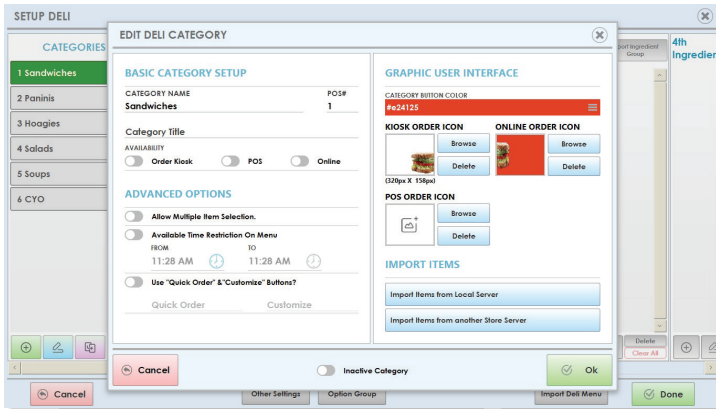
SETUP DELI

CATEGORIES

1 Sandwiches
2 Paninis
3 Hoagies
4 Salads
5 Soups
6 CYO

EDIT DELI CATEGORY

BASIC CATEGORY SETUP

CATEGORY NAME
Sandwiches

POS#
1

Category Title

AVAILABILITY
Order Kiosk
POS
Online

ADVANCED OPTIONS

Allow Multiple Item Selection.

Available Time Restriction On Menu
FROM
11:28 AM
TO
11:28 AM

Use "Quick Order" &"Customize" Buttons?
Quick Order
Customize

GRAPHIC USER INTERFACE

CATEGORY BUTTON COLOR
#e24125

KIOSK ORDER ICON
Browse
Delete
(320px X 158px)

ONLINE ORDER ICON
Browse
Delete

POS ORDER ICON
Browse
Delete

IMPORT ITEMS

Import Items from Local Server
Import Items from another Store Server

Cancel
Inactive Category
Ok

Import Ingredient Group
4th Ingredie

Delete
Clear All

Cancel
Other Settings
Option Group
Import Deli Menu
Done